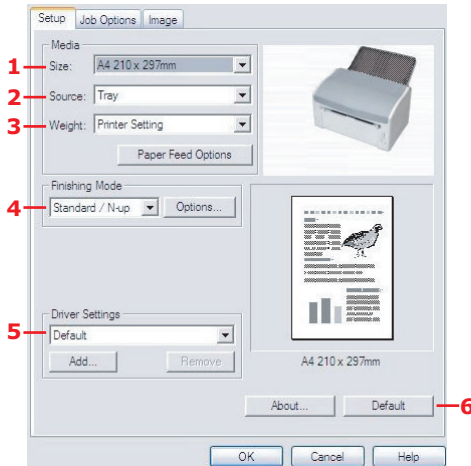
Setup | Job Options | Image

Media
1 Size: A4 210 x 297mm
2 Source: Tray
3 Weight: Printer Setting
Paper Feed Options

Finishing Mode
4 Standard / N-up Options...

Driver Settings
5 Default
Add... Remove

A4 210 x 297mm

About... Default 6

OK Cancel Help